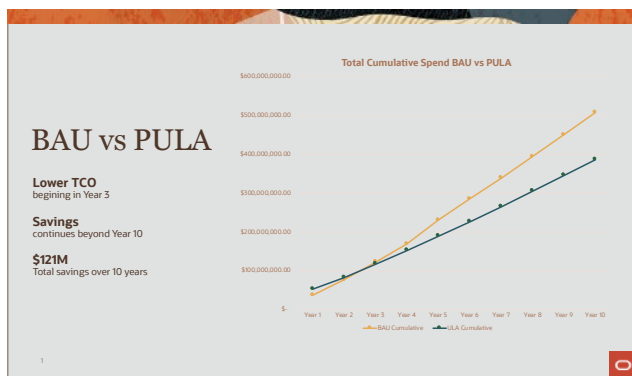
BAU vs PULA

Lower TCO
begining in Year 3

Savings
continues beyond Year 10

$121M
Total savings over 10 years

Total Cumulative Spend BAU vs PULA

$600,000,000.00
$500,000,000.00
$400,000,000.00
$300,000,000.00
$200,000,000.00
$100,000,000.00
$-

Year 1 Year 2 Year 3 Year 4 Year 5 Year 6 Year 7 Year 8 Year 9 Year 10

BAU Cumulative ULA Cumulative

1